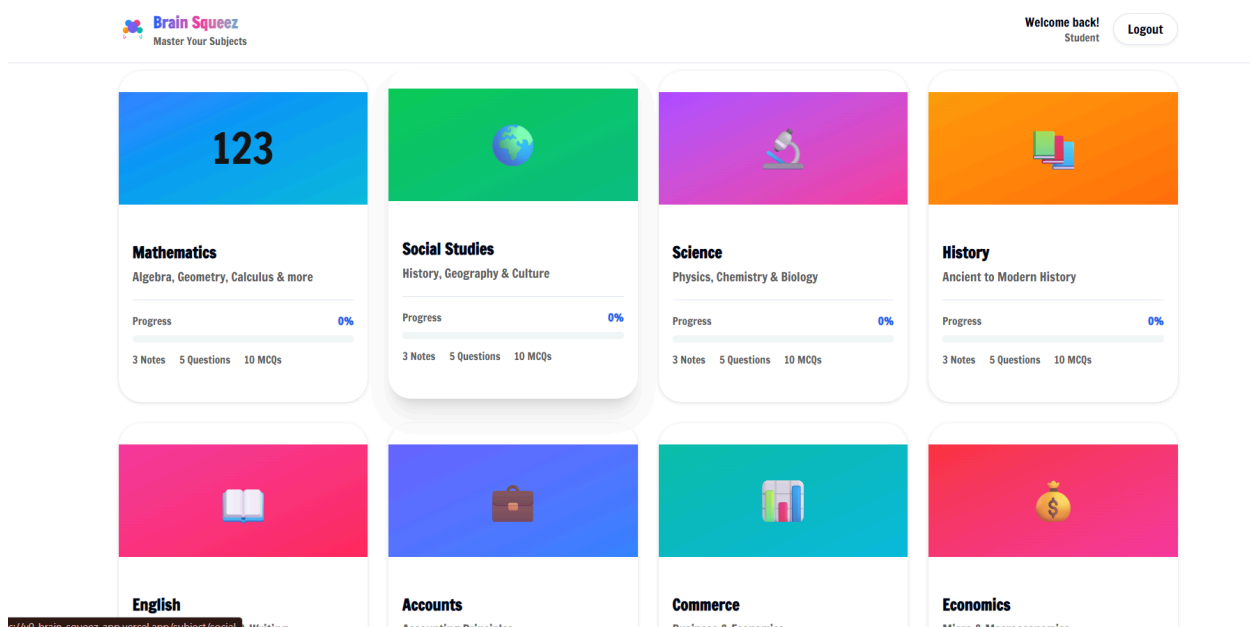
Brain Squeez
Master Your Subjects

Welcome back!
Student
Logout

123

Mathematics
Algebra, Geometry, Calculus & more
Progress 0%
3 Notes 5 Questions 10 MCQs

Social Studies
History, Geography & Culture
Progress 0%
3 Notes 5 Questions 10 MCQs

Science
Physics, Chemistry & Biology
Progress 0%
3 Notes 5 Questions 10 MCQs

History
Ancient to Modern History
Progress 0%
3 Notes 5 Questions 10 MCQs

English
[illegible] Writing

Accounts
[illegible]

Commerce
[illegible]

Economics
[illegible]

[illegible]brain-squeez-app.vercel.app/subject/social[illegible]